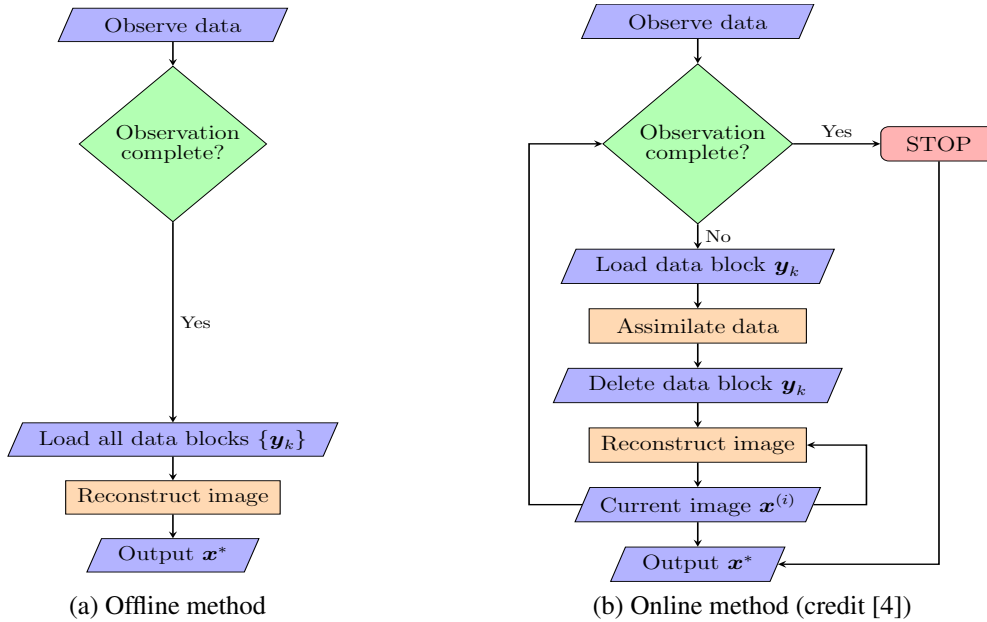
Observe data

Observation complete?

Yes

Load all data blocks $\{\boldsymbol{y}_k\}$

Reconstruct image

Output $\boldsymbol{x}^*$

(a) Offline method

Observe data

Observation complete?

Yes

STOP

No

Load data block $\boldsymbol{y}_k$

Assimilate data

Delete data block $\boldsymbol{y}_k$

Reconstruct image

Current image $\boldsymbol{x}^{(i)}$

Output $\boldsymbol{x}^*$

(b) Online method (credit [4])